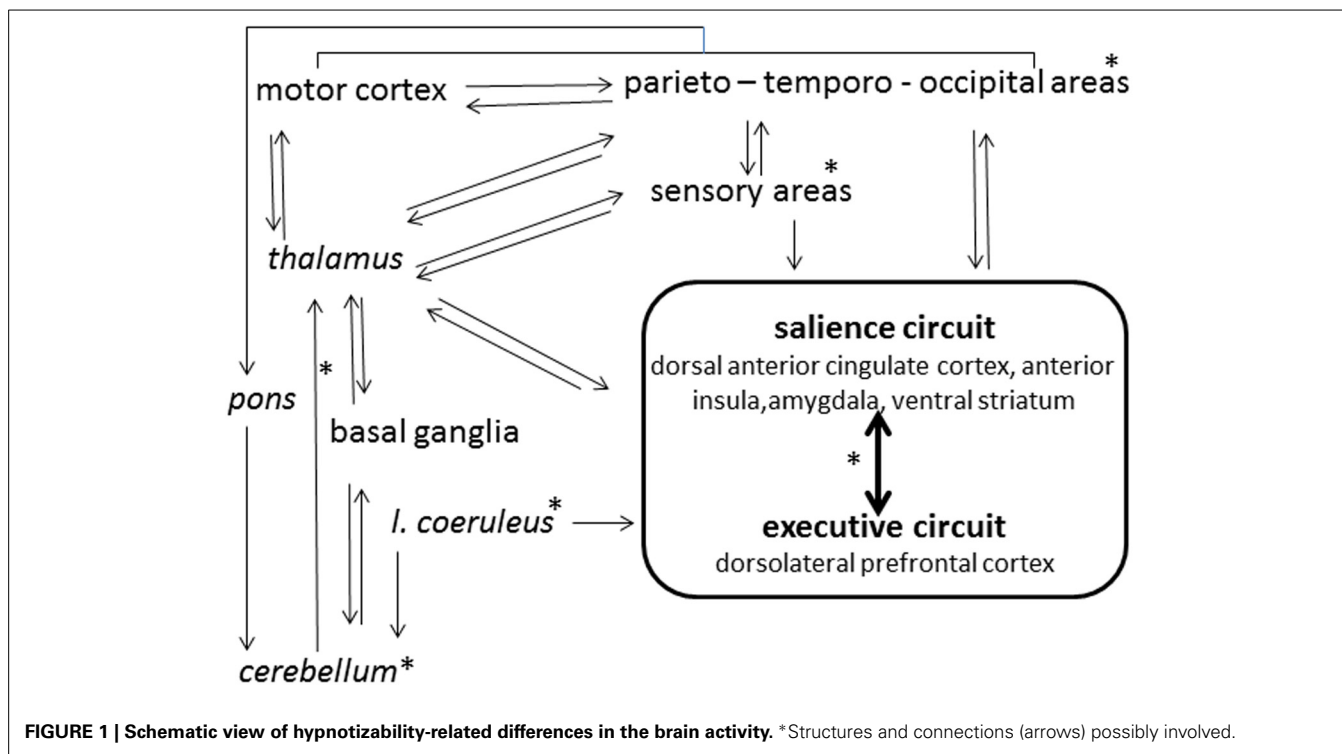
motor cortex

parieto – temporo - occipital areas*

sensory areas*

thalamus

salience circuit
dorsal anterior cingulate cortex, anterior insula,amygdala, ventral striatum

*

executive circuit
dorsolateral prefrontal cortex

pons

*

basal ganglia

l. coeruleus*

cerebellum*

**FIGURE 1 | Schematic view of hypnotizability-related differences in the brain activity.** *Structures and connections (arrows) possibly involved.